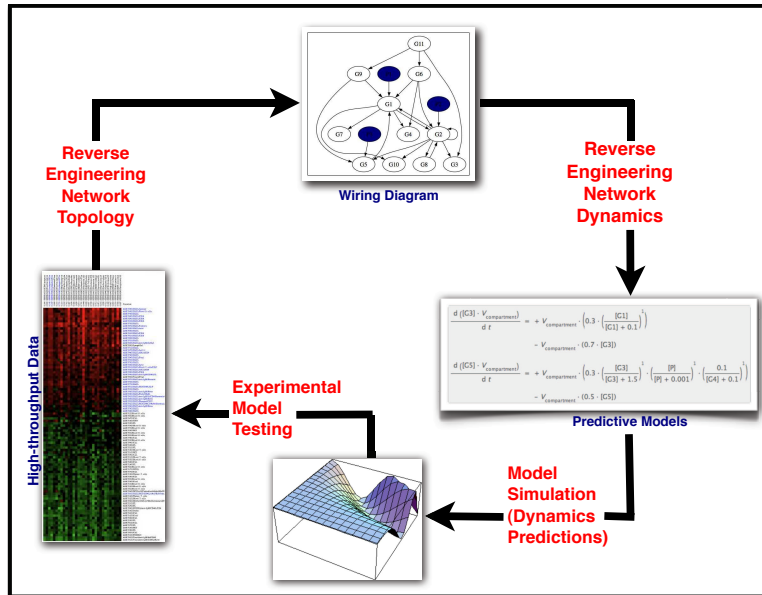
G11

G9

G6

G1

G7

G4

G2

G5

G10

G8

G3

Wiring Diagram

Reverse Engineering Network Topology

Reverse Engineering Network Dynamics

$\frac{d([G3] \cdot V_{compartment})}{dt} = + V_{compartment} \cdot \left(0.3 \cdot \left(\frac{[G1]}{[G1]+0.1}\right)^1\right)$

$- V_{compartment} \cdot (0.7 \cdot [G3])$

$\frac{d([G5] \cdot V_{compartment})}{dt} = + V_{compartment} \cdot \left(0.3 \cdot \left(\frac{[G3]}{[G3]+1.5}\right)^1 \cdot \left(\frac{[P]}{[P]+0.001}\right)^1 \cdot \left(\frac{0.1}{[G4]+0.1}\right)^1\right)$

$- V_{compartment} \cdot (0.5 \cdot [G5])$

Predictive Models

High-throughput Data

Experimental Model Testing

Model Simulation (Dynamics Predictions)